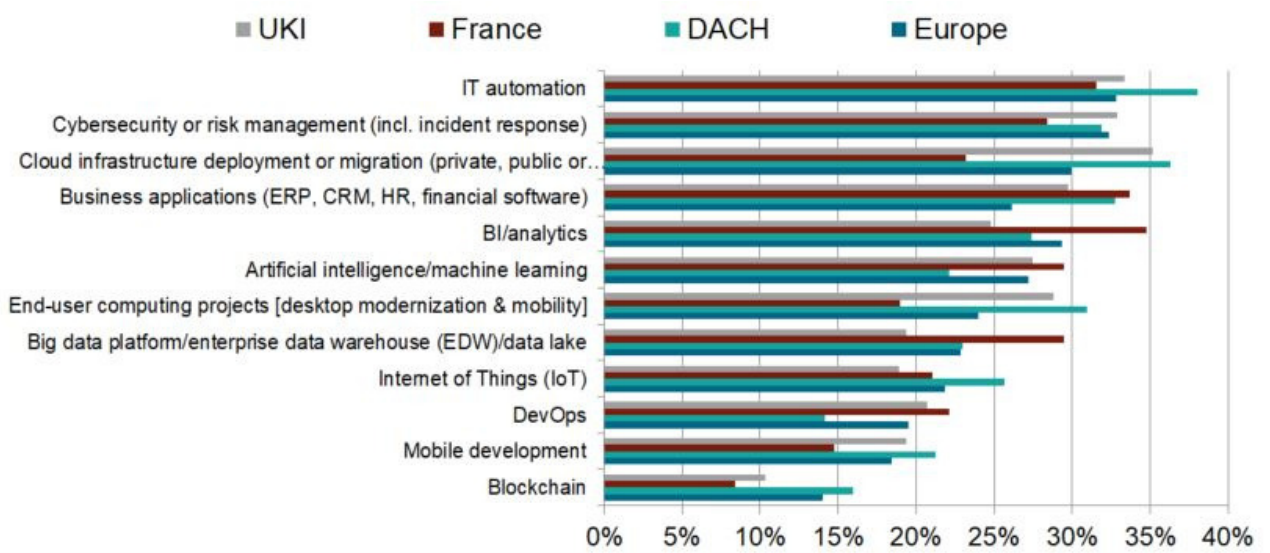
UKI France DACH Europe

IT automation
Cybersecurity or risk management (incl. incident response)
Cloud infrastructure deployment or migration (private, public or...
Business applications (ERP, CRM, HR, financial software)
BI/analytics
Artificial intelligence/machine learning
End-user computing projects [desktop modernization & mobility]
Big data platform/enterprise data warehouse (EDW)/data lake
Internet of Things (IoT)
DevOps
Mobile development
Blockchain

0% 5% 10% 15% 20% 25% 30% 35% 40%